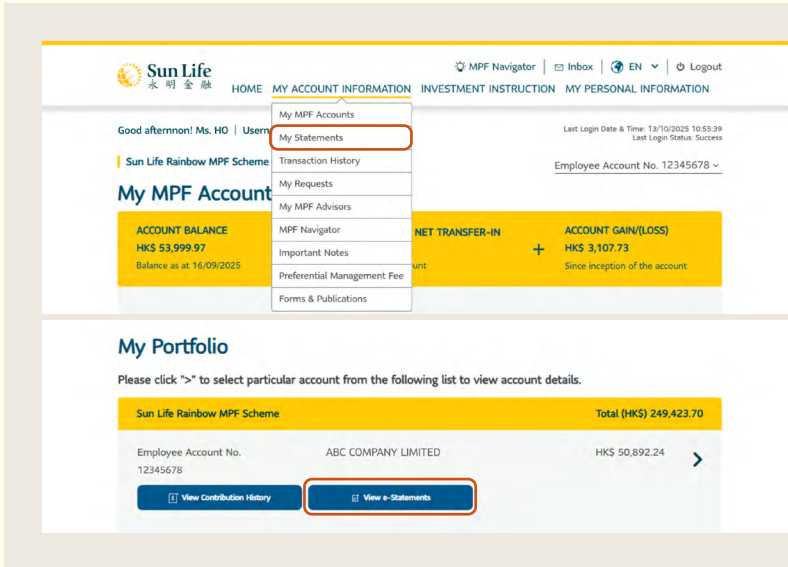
Sun Life
永明金融

MPF Navigator | Inbox | EN | Logout

HOME MY ACCOUNT INFORMATION INVESTMENT INSTRUCTION MY PERSONAL INFORMATION

My MPF Accounts
My Statements
Transaction History
My Requests
My MPF Advisors
MPF Navigator
Important Notes
Preferential Management Fee
Forms & Publications

Good afternnon! Ms. HO | Usern

Last Login Date & Time: 13/10/2025 10:55:39
Last Login Status: Success

Sun Life Rainbow MPF Scheme

Employee Account No. 12345678

My MPF Account

ACCOUNT BALANCE
HK$ 53,999.97
Balance as at 16/09/2025

NET TRANSFER-IN
unt

+

ACCOUNT GAIN/(LOSS)
HK$ 3,107.73
Since inception of the account

My Portfolio

Please click ">" to select particular account from the following list to view account details.

Sun Life Rainbow MPF Scheme

Total (HK$) 249,423.70

Employee Account No.
12345678

ABC COMPANY LIMITED

HK$ 50,892.24

View Contribution History

View e-Statements